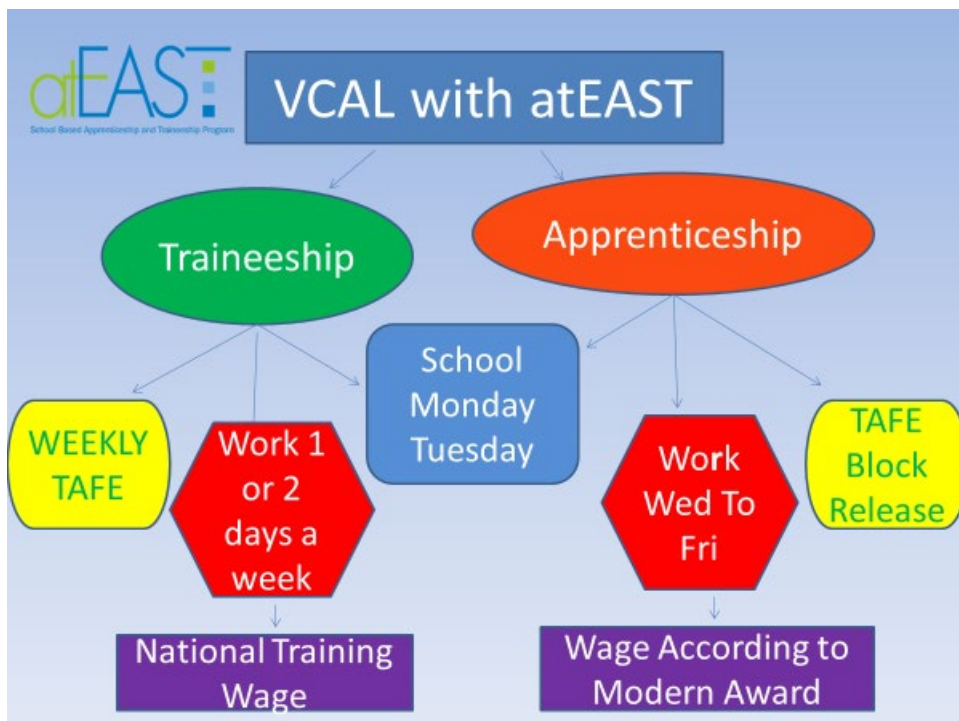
atEAST
School Based Apprenticeship and Traineeship Program

VCAL with atEAST

Traineeship

Apprenticeship

School Monday Tuesday

WEEKLY TAFE

Work 1 or 2 days a week

Work Wed To Fri

TAFE Block Release

National Training Wage

Wage According to Modern Award